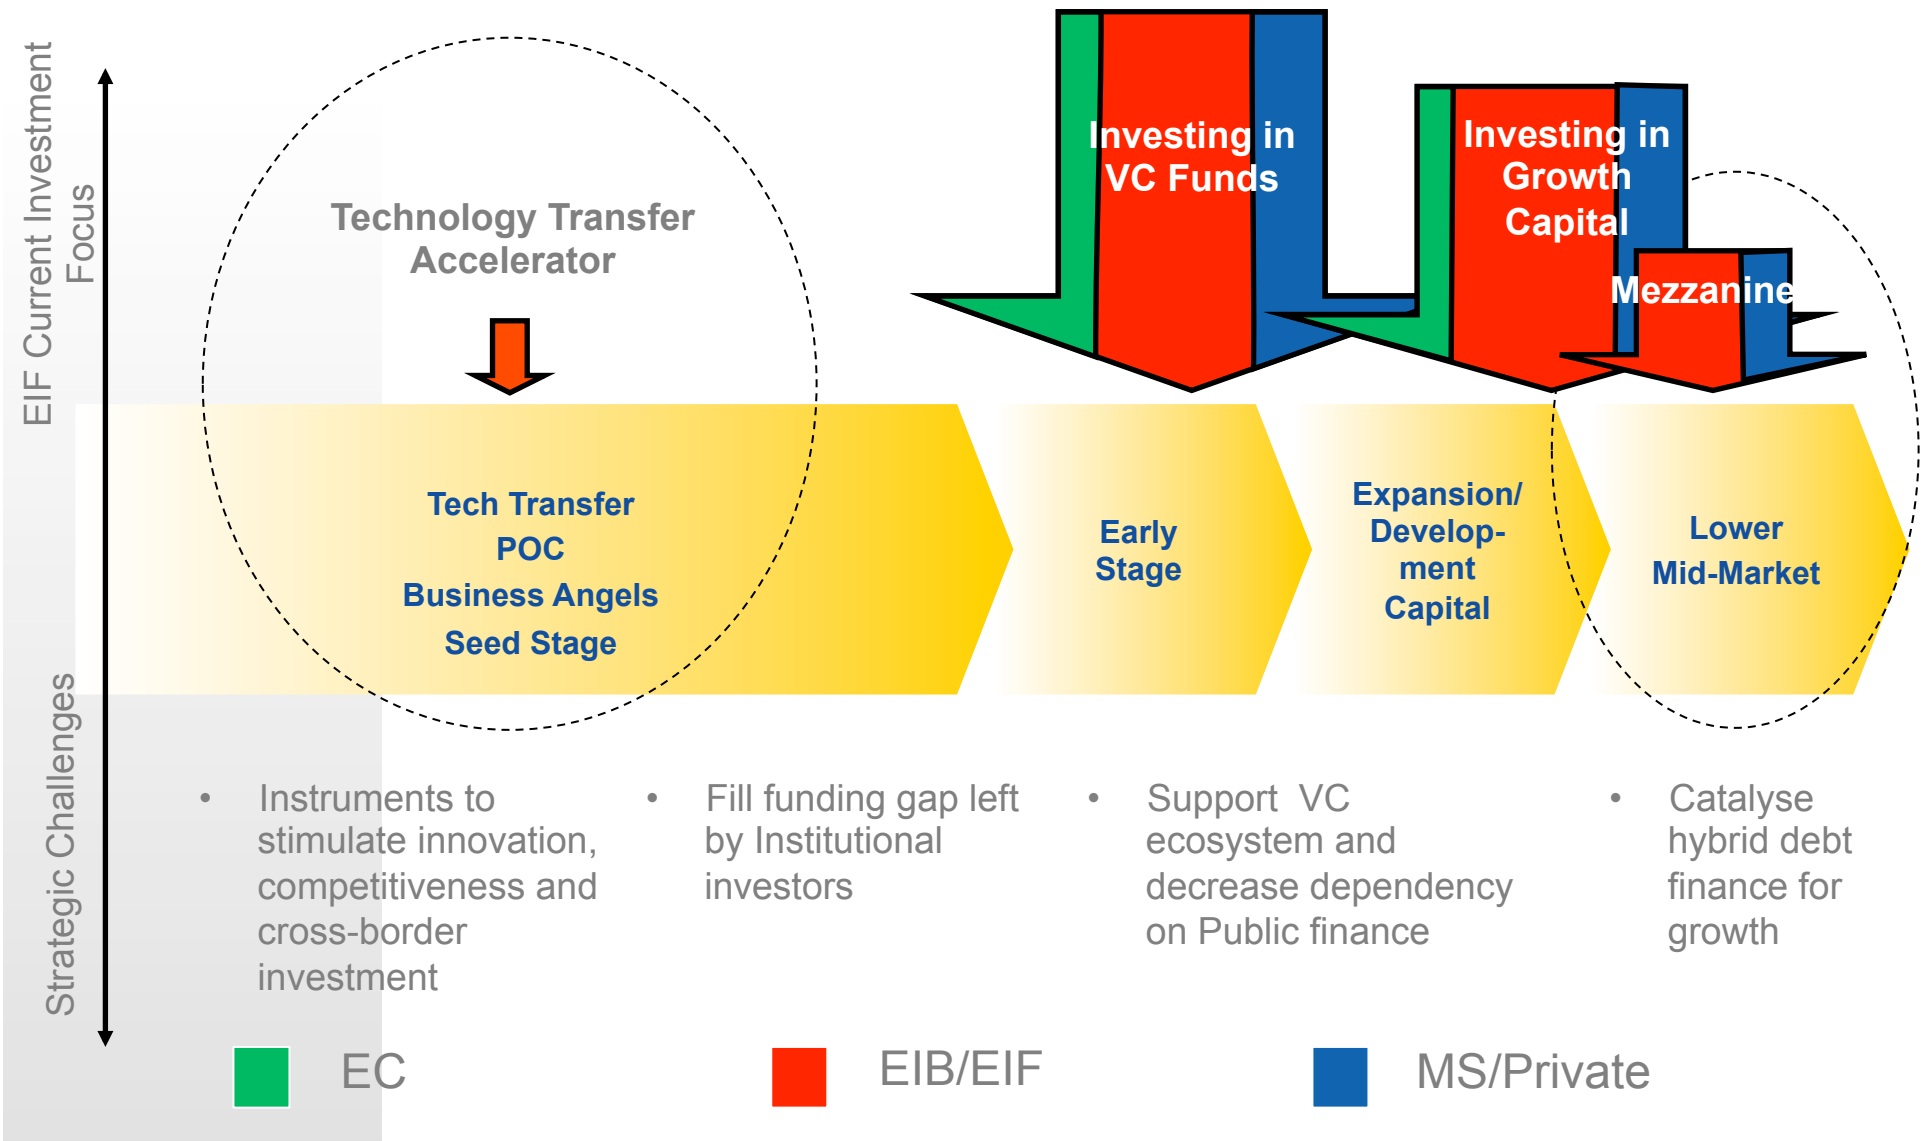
EIF Current Investment Focus

Technology Transfer Accelerator

Investing in VC Funds

Investing in Growth Capital

Mezzanine

Tech Transfer
POC
Business Angels
Seed Stage

Early Stage

Expansion/ Development Capital

Lower Mid-Market

Strategic Challenges

• Instruments to stimulate innovation, competitiveness and cross-border investment

• Fill funding gap left by Institutional investors

• Support VC ecosystem and decrease dependency on Public finance

• Catalyse hybrid debt finance for growth

EC

EIB/EIF

MS/Private